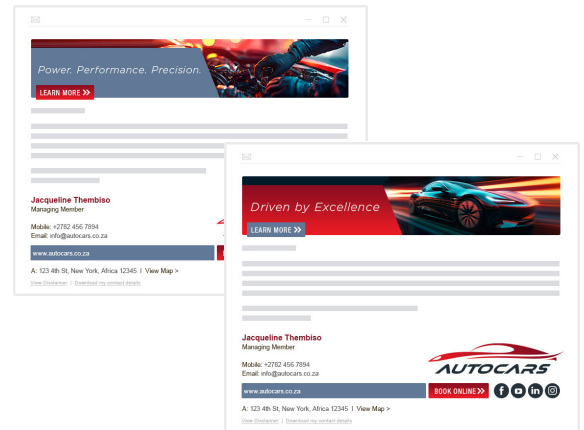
Power. Performance. Precision.

LEARN MORE »

Jacqueline Thembiso
Managing Member

Mobile: +2782 456 7894
Email: info@autocars.co.za

www.autocars.co.za

A: 123 4th St, New York, Africa 12345 | View Map >

View Disclaimer | Download my contact details

Driven by Excellence

LEARN MORE »

Jacqueline Thembiso
Managing Member

Mobile: +2782 456 7894
Email: info@autocars.co.za

AUTOCARS

www.autocars.co.za

BOOK ONLINE »

A: 123 4th St, New York, Africa 12345 | View Map >

View Disclaimer | Download my contact details